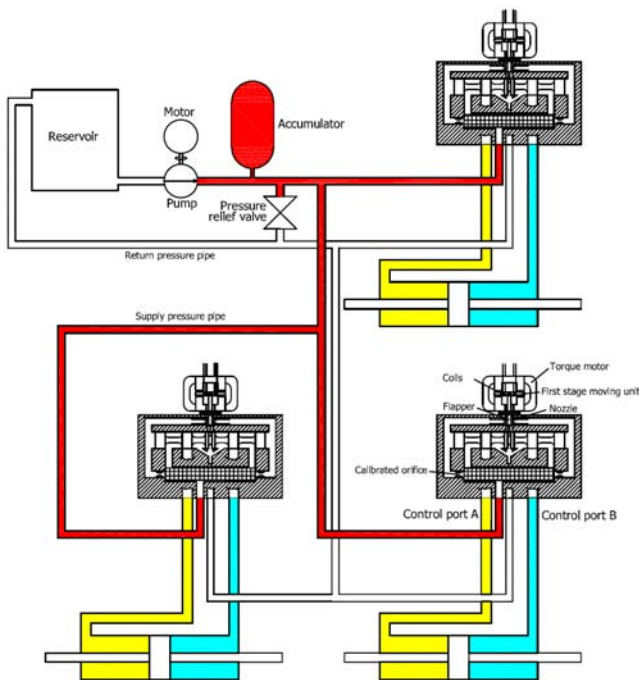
Reservoir

Motor

Pump

Accumulator

Pressure relief valve

Return pressure pipe

Supply pressure pipe

Torque motor

Coils

First stage moving unit

Flapper

Nozzle

Calibrated orifice

Control port A

Control port B